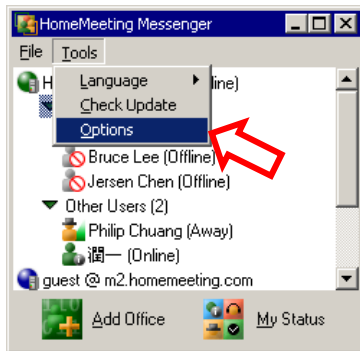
HomeMeeting Messenger

File Tools

Language
Check Update
Options

H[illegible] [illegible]fline)

Bruce Lee (Offline)
Jersen Chen (Offline)
Other Users (2)
Philip Chuang (Away)
潤一 (Online)
guest @ m2.homemeeting.com

Add Office
My Status